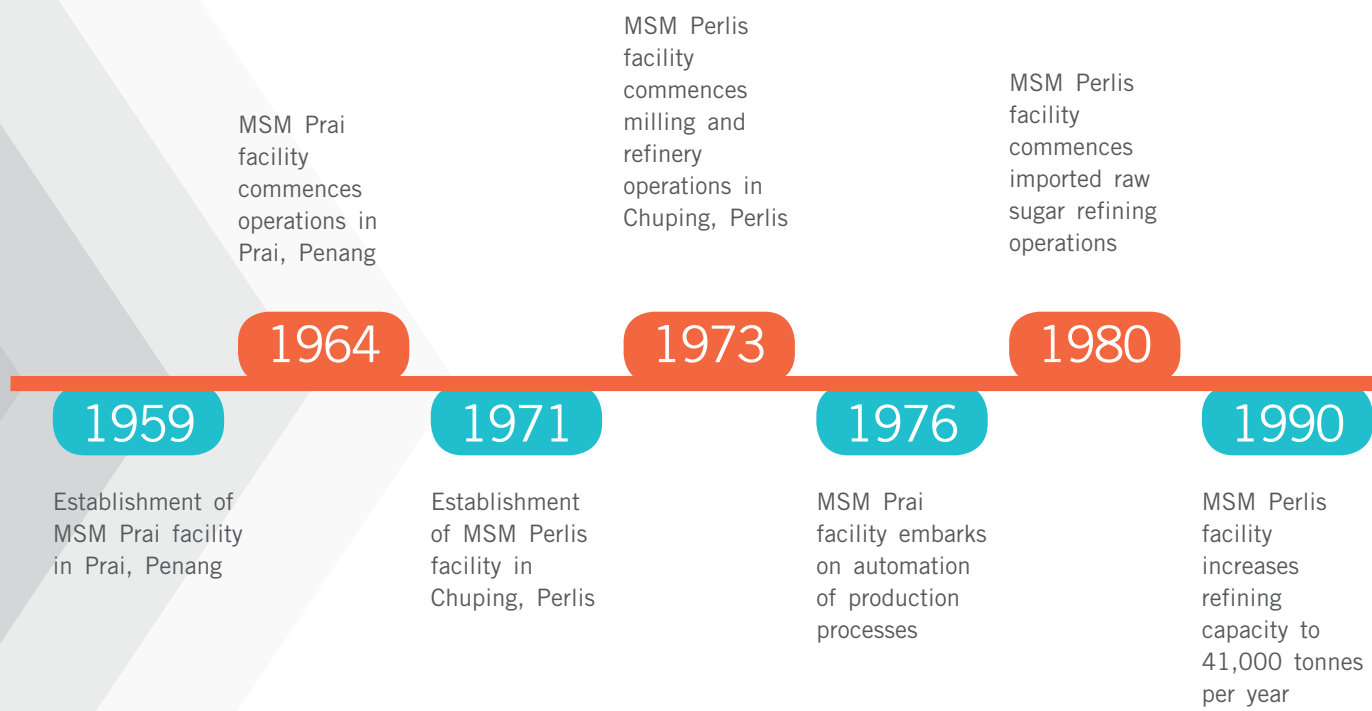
1959

Establishment of MSM Prai facility in Prai, Penang

1964

MSM Prai facility commences operations in Prai, Penang

1971

Establishment of MSM Perlis facility in Chuping, Perlis

1973

MSM Perlis facility commences milling and refinery operations in Chuping, Perlis

1976

MSM Prai facility embarks on automation of production processes

1980

MSM Perlis facility commences imported raw sugar refining operations

1990

MSM Perlis facility increases refining capacity to 41,000 tonnes per year